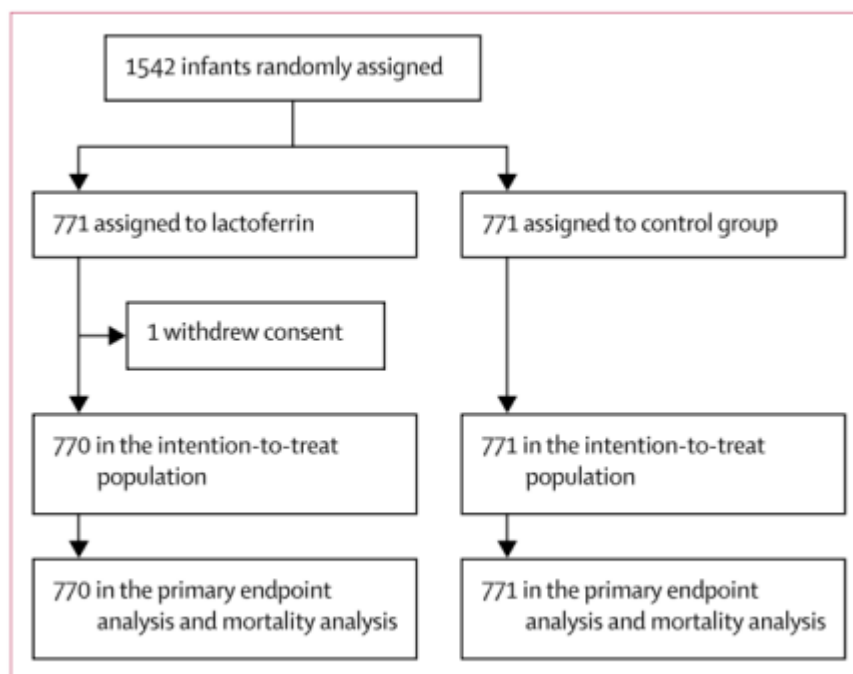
1542 infants randomly assigned

771 assigned to lactoferrin

771 assigned to control group

1 withdrew consent

770 in the intention-to-treat population

771 in the intention-to-treat population

770 in the primary endpoint analysis and mortality analysis

771 in the primary endpoint analysis and mortality analysis